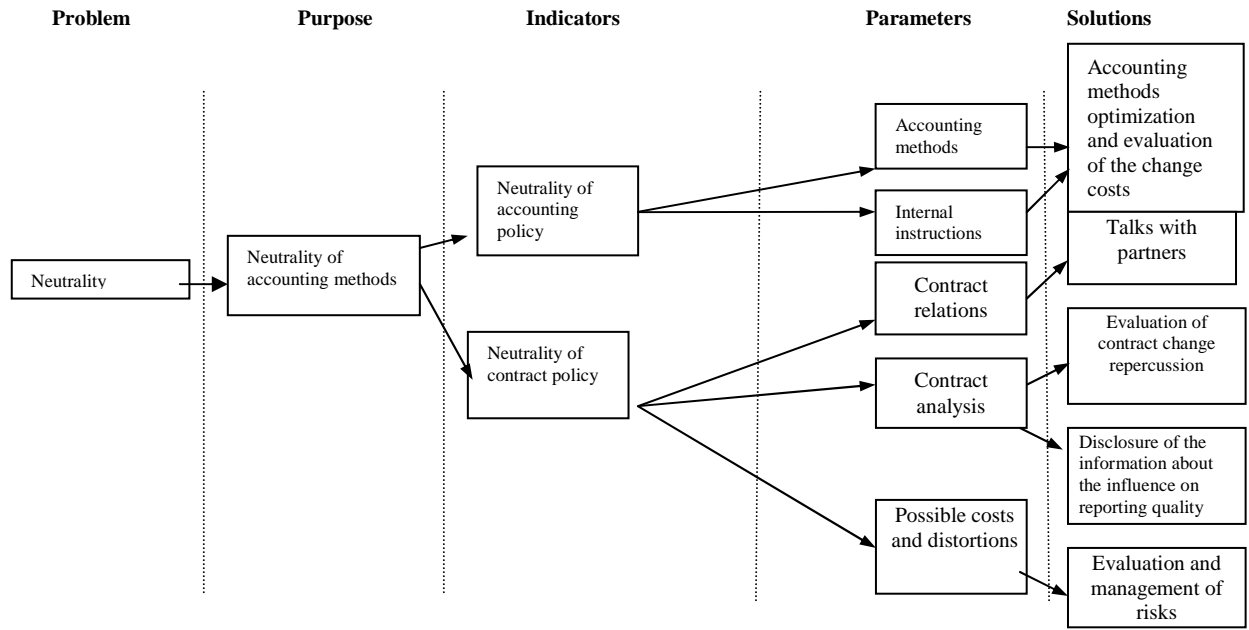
Problem

Purpose

Indicators

Parameters

Solutions

Neutrality

Neutrality of accounting methods

Neutrality of accounting policy

Neutrality of contract policy

Accounting methods

Internal instructions

Contract relations

Contract analysis

Possible costs and distortions

Accounting methods optimization and evaluation of the change costs

Talks with partners

Evaluation of contract change repercussion

Disclosure of the information about the influence on reporting quality

Evaluation and management of risks